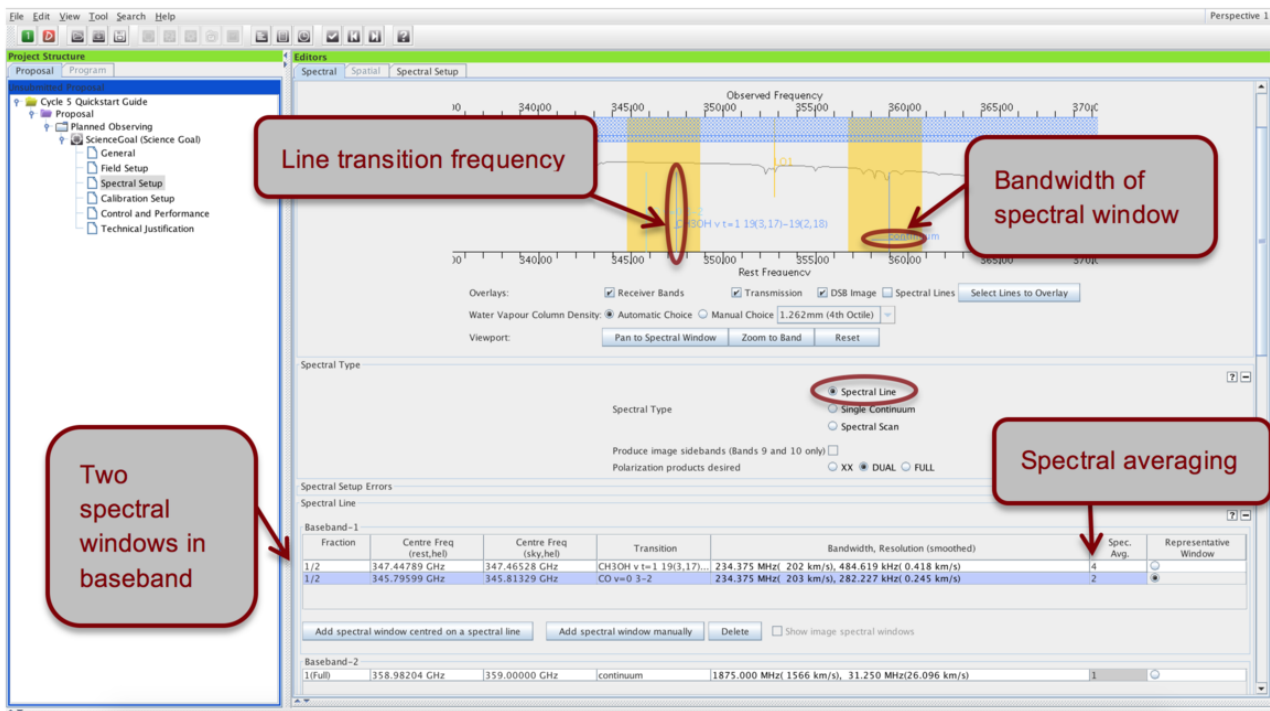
File Edit View Tool Search Help

Perspective 1

Project Structure

Proposal Program

Unsubmitted Proposal

Cycle 5 Quickstart Guide
Proposal
Planned Observing
ScienceGoal (Science Goal)
General
Field Setup
Spectral Setup
Calibration Setup
Control and Performance
Technical Justification

Editors

Spectral Spatial Spectral Setup

Observed Frequency

340.00 345.00 350.00 355.00 360.00 365.00 370.0

CH3OH v t=1 19(3,17)–19(2,18)

continuum

Rest Frequency

340.00 345.00 350.00 355.00 360.00 365.00 370.0

Line transition frequency

Bandwidth of spectral window

Overlays: Receiver Bands Transmission DSB Image Spectral Lines Select Lines to Overlay

Water Vapour Column Density: Automatic Choice Manual Choice 1.262mm (4th Octile)

Viewport: Pan to Spectral Window Zoom to Band Reset

Spectral Type

Spectral Type

Spectral Line
Single Continuum
Spectral Scan

Produce image sidebands (Bands 9 and 10 only)

Polarization products desired XX DUAL FULL

Spectral averaging

Spectral Setup Errors

Spectral Line

Baseband-1

| Fraction | Centre Freq (rest,hel) | Centre Freq (sky,hel) | Transition | Bandwidth, Resolution (smoothed) | Spec. Avg. | Representative Window |
|---|---|---|---|---|---|---|
| 1/2 | 347.44789 GHz | 347.46528 GHz | CH3OH v t=1 19(3,17)... | 234.375 MHz( 202 km/s), 484.619 kHz( 0.418 km/s) | 4 | |
| 1/2 | 345.79599 GHz | 345.81329 GHz | CO v=0 3-2 | 234.375 MHz( 203 km/s), 282.227 kHz( 0.245 km/s) | 2 | |

Two spectral windows in baseband

Add spectral window centred on a spectral line Add spectral window manually Delete Show image spectral windows

Baseband-2

| 1(Full) | 358.98204 GHz | 359.00000 GHz | continuum | 1875.000 MHz( 1566 km/s), 31.250 MHz(26.096 km/s) | 1 | |
|---|---|---|---|---|---|---|